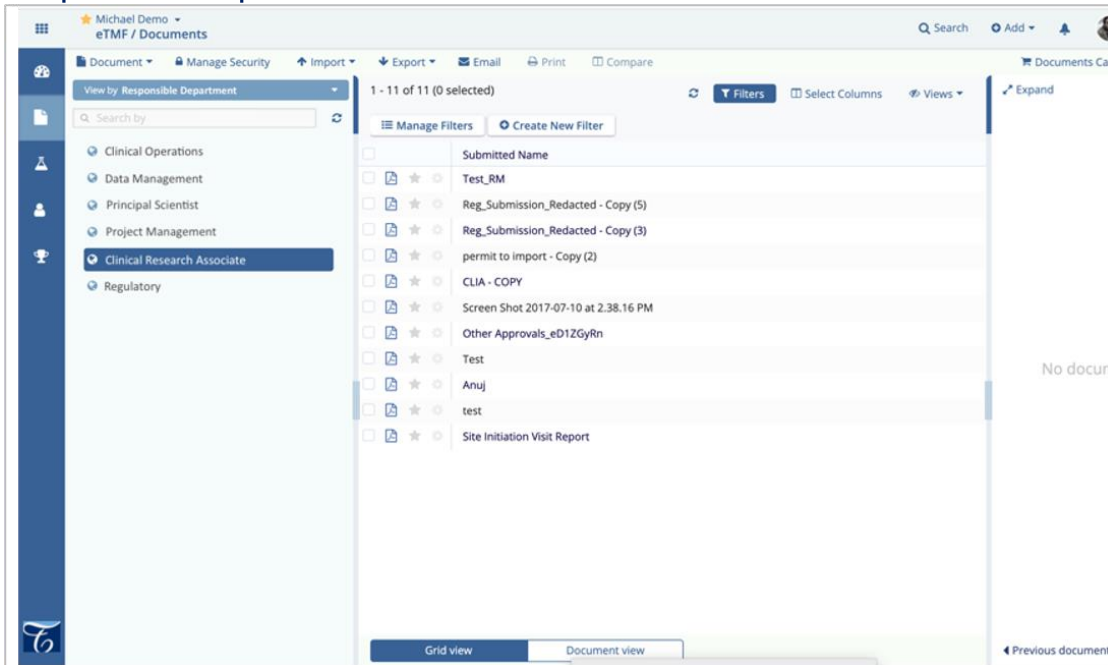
Michael Demo
eTMF / Documents

Search Add

Document Manage Security Import Export Email Print Compare Documents Ca

View by Responsible Department

Search by

Clinical Operations
Data Management
Principal Scientist
Project Management
Clinical Research Associate
Regulatory

1 - 11 of 11 (0 selected)

Filters Select Columns Views

Manage Filters Create New Filter

| Submitted Name |
|---|
| Test_RM |
| Reg_Submission_Redacted - Copy (5) |
| Reg_Submission_Redacted - Copy (3) |
| permit to import - Copy (2) |
| CLIA - COPY |
| Screen Shot 2017-07-10 at 2.38.16 PM |
| Other Approvals_eD1ZGyRn |
| Test |
| Anuj |
| test |
| Site Initiation Visit Report |

Grid view Document view

Expand

No docur

Previous document